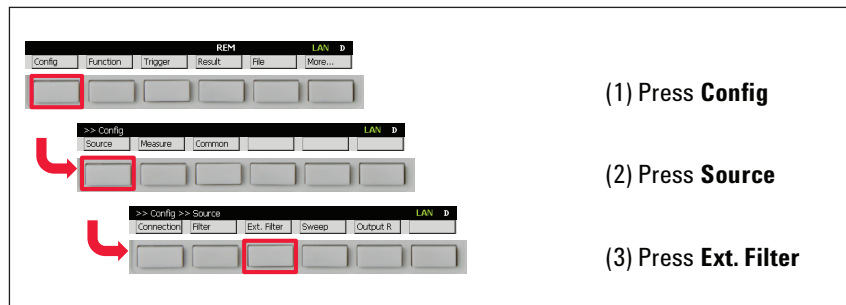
REM LAN D
Config Function Trigger Result File More...

(1) Press **Config**

>> Config LAN D
Source Measure Common

(2) Press **Source**

>> Config >> Source LAN D
Connection Filter Ext. Filter Sweep Output R

(3) Press **Ext. Filter**